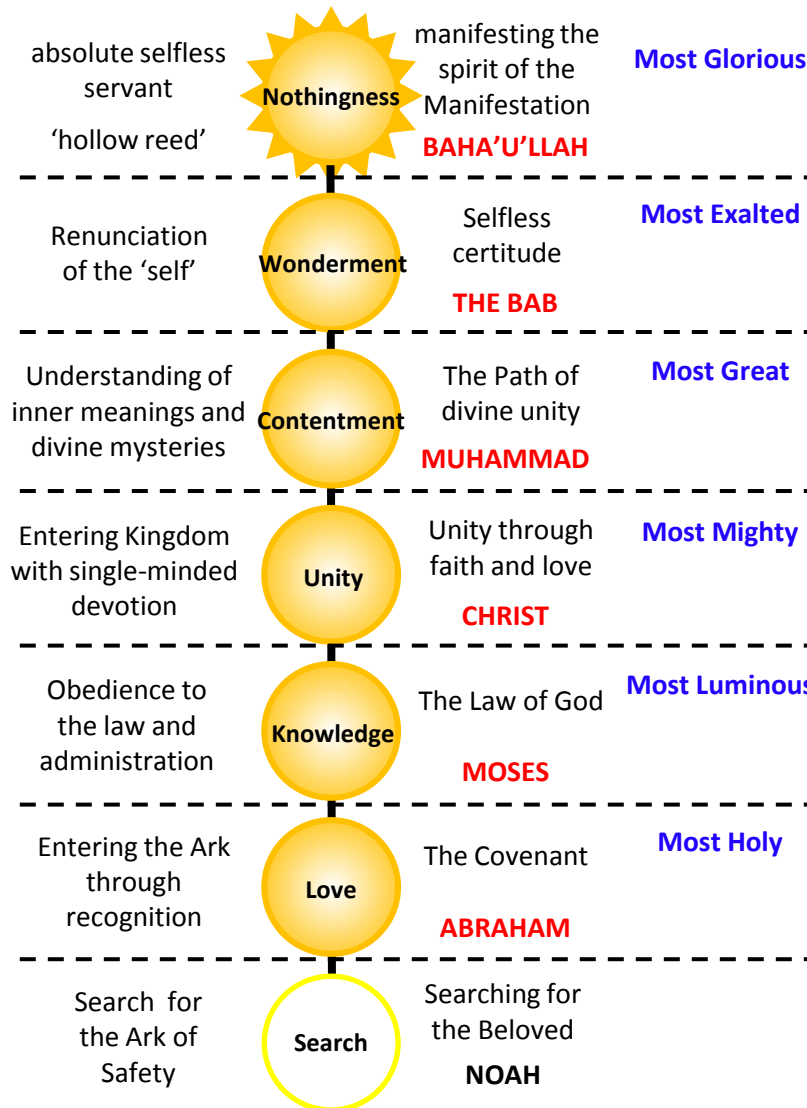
absolute selfless servant

'hollow reed'

Nothingness

manifesting the spirit of the Manifestation

BAHA'U'LLAH

Most Glorious

Renunciation of the 'self'

Wonderment

Selfless certitude

THE BAB

Most Exalted

Understanding of inner meanings and divine mysteries

Contentment

The Path of divine unity

MUHAMMAD

Most Great

Entering Kingdom with single-minded devotion

Unity

Unity through faith and love

CHRIST

Most Mighty

Obedience to the law and administration

Knowledge

The Law of God

MOSES

Most Luminous

Entering the Ark through recognition

Love

The Covenant

ABRAHAM

Most Holy

Search for the Ark of Safety

Search

Searching for the Beloved

NOAH